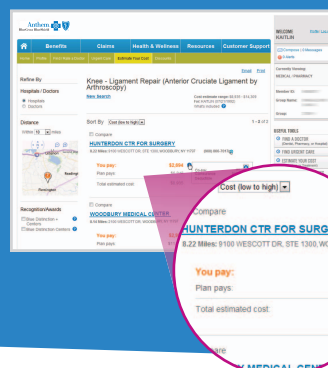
Anthem BlueCross BlueShield

Benefits Claims Health & Wellness Resources Customer Support

Home Profile Find Physicians/Care Estimate Your Cost Rx Benefits

Refine By

Hospitals / Doctors

Hospitals

Doctors

Distance

Within 50 miles

Recognition/Awards

Blue Distinction + Centers

Blue Distinction Centers

Knee - Ligament Repair (Anterior Cruciate Ligament by Arthroscopy)

New Search

Email Print

Sort By: Cost (low to high)

Compare

HUNTERDON CTR FOR SURGERY

8.22 Miles: 9100 WESCOTT DR, STE 1300, WOODBURY, NY

You pay:

$2,084

Plan pays:

Total estimated cost:

Compare

WOODBURY MEDICAL CENTER

You pay:

Plan pays:

WELCOME KAITLIN

Currently Viewing MEDICAL PHARMACY

Member ID

Group Name

Group

USEFUL TOOLS

FIND A DOCTOR

FIND URGENT CARE

ESTIMATE YOUR COST

Cost (low to high)

Compare

HUNTERDON CTR FOR SURG

8.22 Miles: 9100 WESCOTT DR, STE 1300, WO

You pay:

Plan pays:

Total estimated cost:

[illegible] MEDICAL CEN